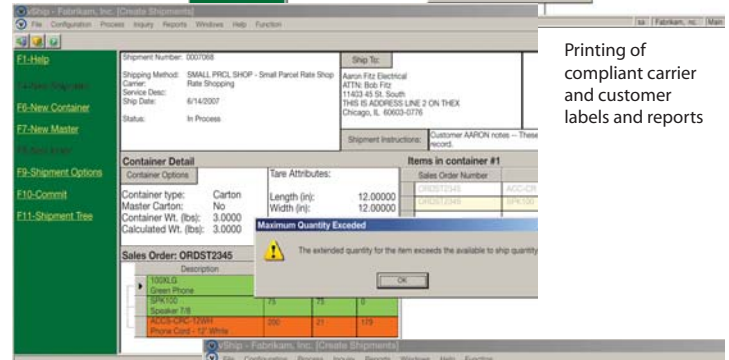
xShip - Fabrikam, Inc. [Create Shipments]
File Configuration Process Inquiry Reports Windows Help Function
sa Fabrikam, Inc. Main

F1-Help
F4-New Shipment
F6-New Container
F7-New Master
F8-Next Order
F9-Shipment Options
F10-Commit
F11-Shipment Tree

Shipment Number: 0007068
Shipping Method: SMALL PRCL SHOP - Small Parcel Rate Shop
Carrier: Rate Shopping
Service Desc:
Ship Date: 6/14/2007
Status: In Process

Ship To:
Aaron Fitz Electrical
ATTN: Bob Fitz
11403 45 St. South
THIS IS ADDRESS LINE 2 ON THEX
Chicago, IL 60603-0776

Shipment Instructions: Customer AARON notes -- These record.

Printing of compliant carrier and customer labels and reports

Container Detail
Container Options
Container type: Carton
Master Carton: No
Container Wt. (lbs): 3.0000
Calculated Wt. (lbs): 3.0000

Tare Attributes:
Length (in): 12.00000
Width (in): 12.00000

Items in container #1
Sales Order Number
ORDST2345 ACC-CR
ORDST2345 SPK100

Maximum Quantity Exceded
The extended quantity for the item exceeds the available to ship quantity
OK

Sales Order: ORDST2345
Description
100XLG
Green Phone
SPK100 75 75 0
Speaker 7/8
ACCS-CRC-12WH 200 21 179
Phone Cord - 12' White

xShip - Fabrikam, Inc. [Create Shipments]
File Configuration Process Inquiry Reports Windows Help Function